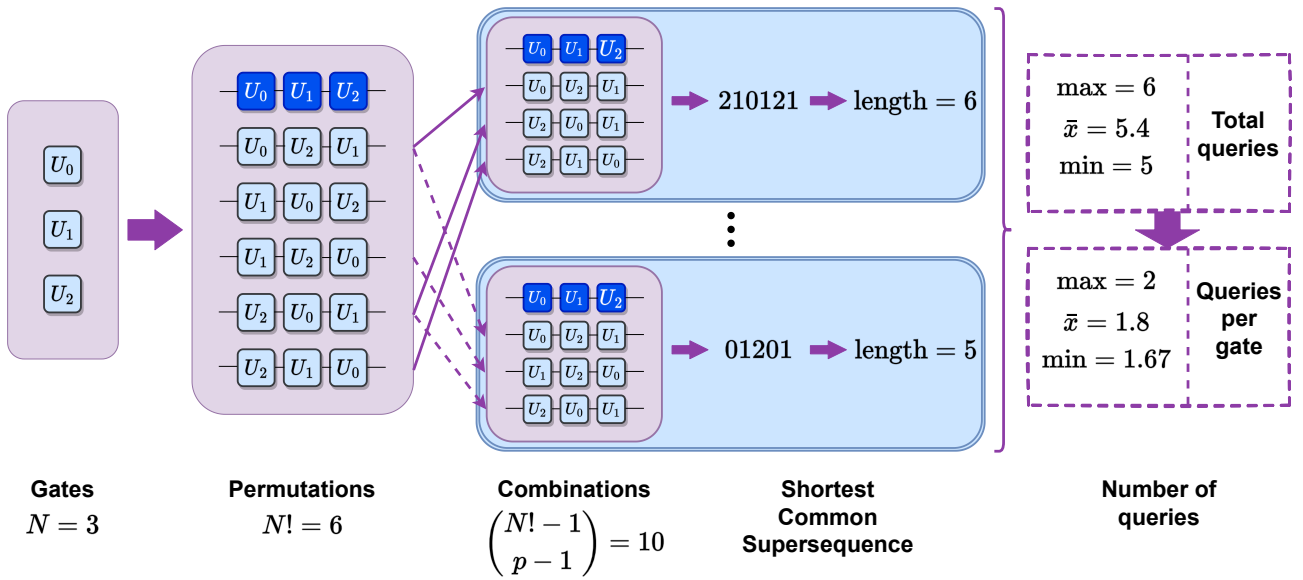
$U_0$
$U_1$
$U_2$

$U_0$ $U_1$ $U_2$
$U_0$ $U_2$ $U_1$
$U_1$ $U_0$ $U_2$
$U_1$ $U_2$ $U_0$
$U_2$ $U_0$ $U_1$
$U_2$ $U_1$ $U_0$

$U_0$ $U_1$ $U_2$
$U_0$ $U_2$ $U_1$
$U_2$ $U_0$ $U_1$
$U_2$ $U_1$ $U_0$

210121 length $= 6$

$U_0$ $U_1$ $U_2$
$U_0$ $U_2$ $U_1$
$U_1$ $U_2$ $U_0$
$U_2$ $U_0$ $U_1$

01201 length $= 5$

$\max = 6$
$\bar{x} = 5.4$
$\min = 5$
Total queries

$\max = 2$
$\bar{x} = 1.8$
$\min = 1.67$
Queries per gate

Gates
$N = 3$

Permutations
$N! = 6$

Combinations
$\binom{N!-1}{p-1} = 10$

Shortest Common Supersequence

Number of queries